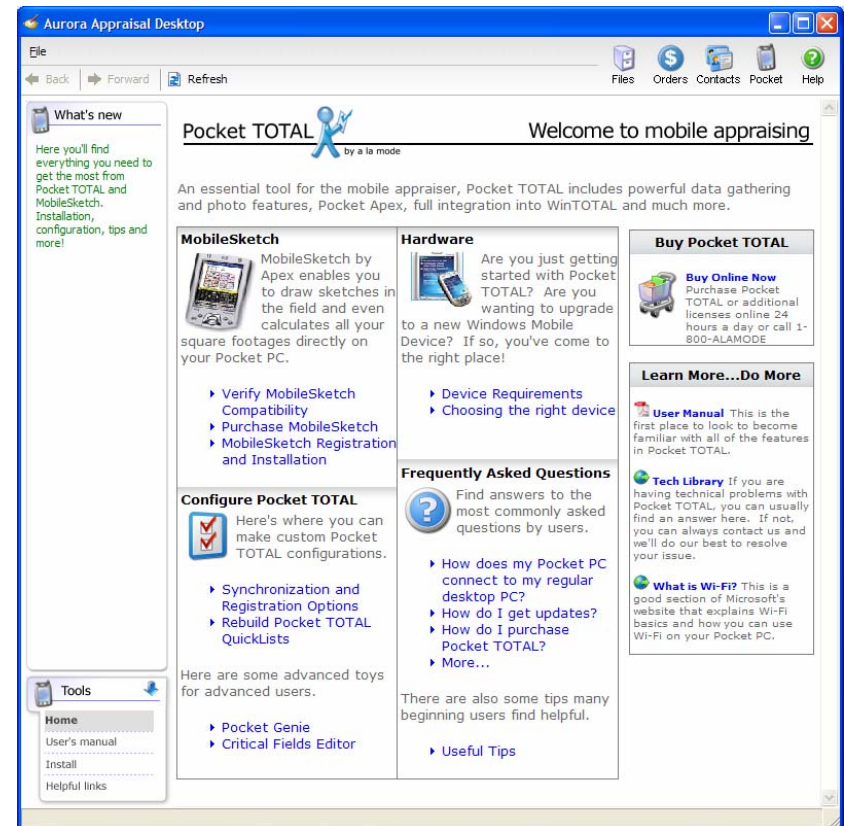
Aurora Appraisal Desktop

File

Back  Forward  Refresh

Files  Orders  Contacts  Pocket  Help

What's new

Here you'll find everything you need to get the most from Pocket TOTAL and MobileSketch. Installation, configuration, tips and more!

Tools

Home
User's manual
Install
Helpful links

Pocket TOTAL by a la mode

Welcome to mobile appraising

An essential tool for the mobile appraiser, Pocket TOTAL includes powerful data gathering and photo features, Pocket Apex, full integration into WinTOTAL and much more.

MobileSketch

MobileSketch by Apex enables you to draw sketches in the field and even calculates all your square footages directly on your Pocket PC.

▸ Verify MobileSketch Compatibility
▸ Purchase MobileSketch
▸ MobileSketch Registration and Installation

Configure Pocket TOTAL

Here's where you can make custom Pocket TOTAL configurations.

▸ Synchronization and Registration Options
▸ Rebuild Pocket TOTAL QuickLists

Here are some advanced toys for advanced users.

▸ Pocket Genie
▸ Critical Fields Editor

Hardware

Are you just getting started with Pocket TOTAL? Are you wanting to upgrade to a new Windows Mobile Device? If so, you've come to the right place!

▸ Device Requirements
▸ Choosing the right device

Frequently Asked Questions

Find answers to the most commonly asked questions by users.

▸ How does my Pocket PC connect to my regular desktop PC?
▸ How do I get updates?
▸ How do I purchase Pocket TOTAL?
▸ More...

There are also some tips many beginning users find helpful.

▸ Useful Tips

Buy Pocket TOTAL

Buy Online Now Purchase Pocket TOTAL or additional licenses online 24 hours a day or call 1-800-ALAMODE

Learn More...Do More

User Manual This is the first place to look to become familiar with all of the features in Pocket TOTAL.

Tech Library If you are having technical problems with Pocket TOTAL, you can usually find an answer here. If not, you can always contact us and we'll do our best to resolve your issue.

What is Wi-Fi? This is a good section of Microsoft's website that explains Wi-Fi basics and how you can use Wi-Fi on your Pocket PC.